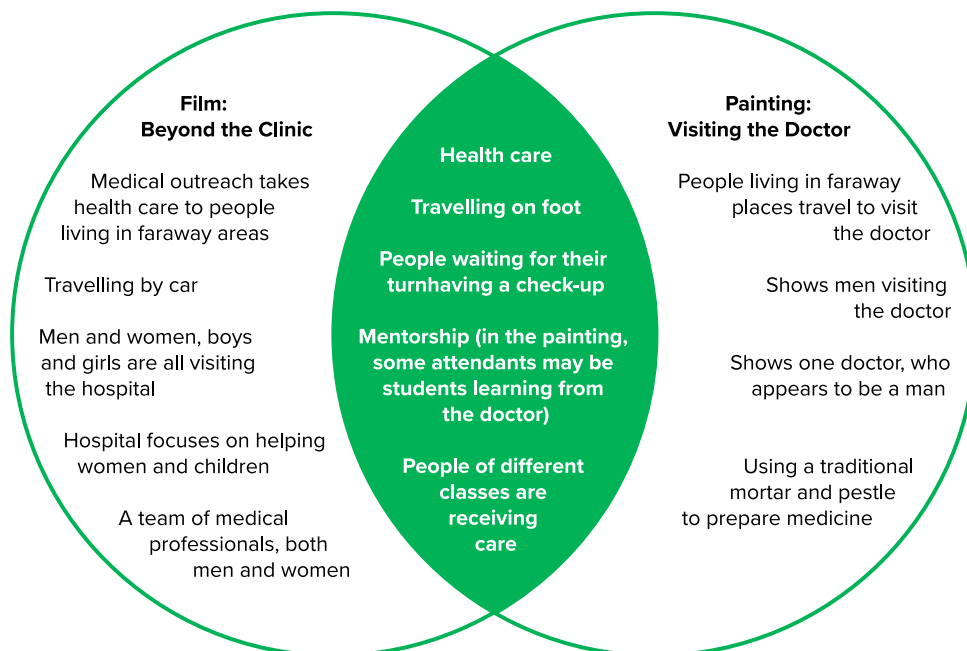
Film:
Beyond the Clinic

Medical outreach takes health care to people living in faraway areas

Travelling by car

Men and women, boys and girls are all visiting the hospital

Hospital focuses on helping women and children

A team of medical professionals, both men and women

Health care

Travelling on foot

People waiting for their turnhaving a check-up

Mentorship (in the painting, some attendants may be students learning from the doctor)

People of different classes are receiving care

Painting:
Visiting the Doctor

People living in faraway places travel to visit the doctor

Shows men visiting the doctor

Shows one doctor, who appears to be a man

Using a traditional mortar and pestle to prepare medicine